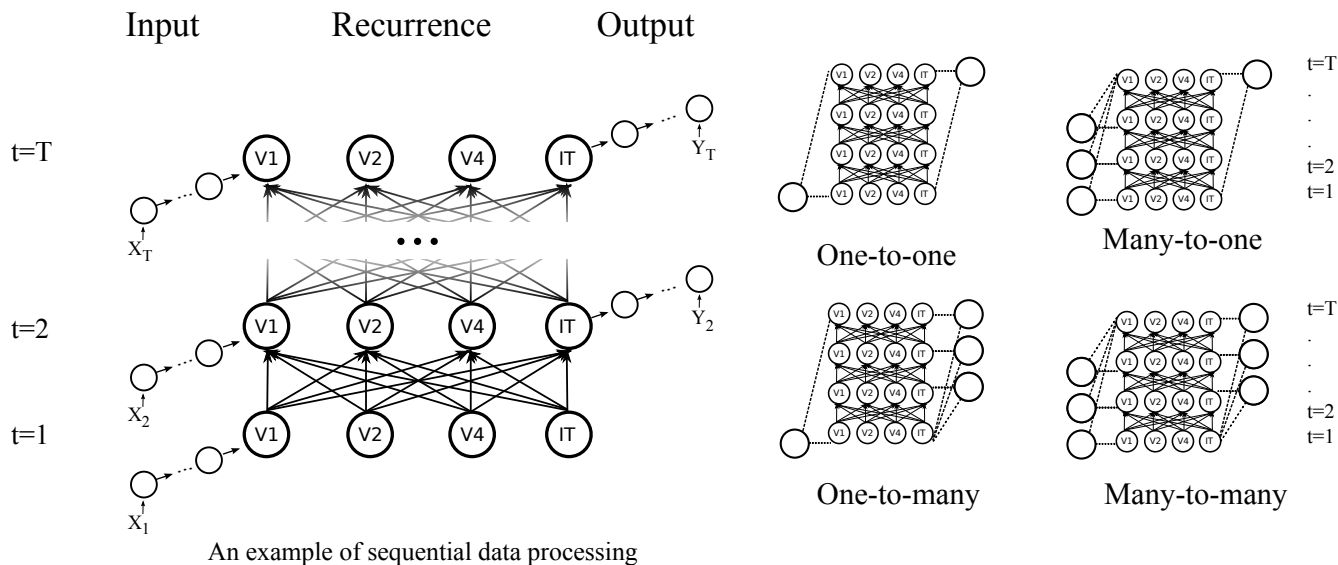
Input Recurrence Output

t=T
t=2
t=1

V1 V2 V4 IT
V1 V2 V4 IT
V1 V2 V4 IT

$X_T$
$X_2$
$X_1$
$Y_T$
$Y_2$

An example of sequential data processing

V1 V2 V4 IT
V1 V2 V4 IT
V1 V2 V4 IT
V1 V2 V4 IT

One-to-one

V1 V2 V4 IT
V1 V2 V4 IT
V1 V2 V4 IT
V1 V2 V4 IT

Many-to-one

t=T
.
.
.
t=2
t=1

V1 V2 V4 IT
V1 V2 V4 IT
V1 V2 V4 IT
V1 V2 V4 IT

One-to-many

V1 V2 V4 IT
V1 V2 V4 IT
V1 V2 V4 IT
V1 V2 V4 IT

Many-to-many

t=T
.
.
.
t=2
t=1